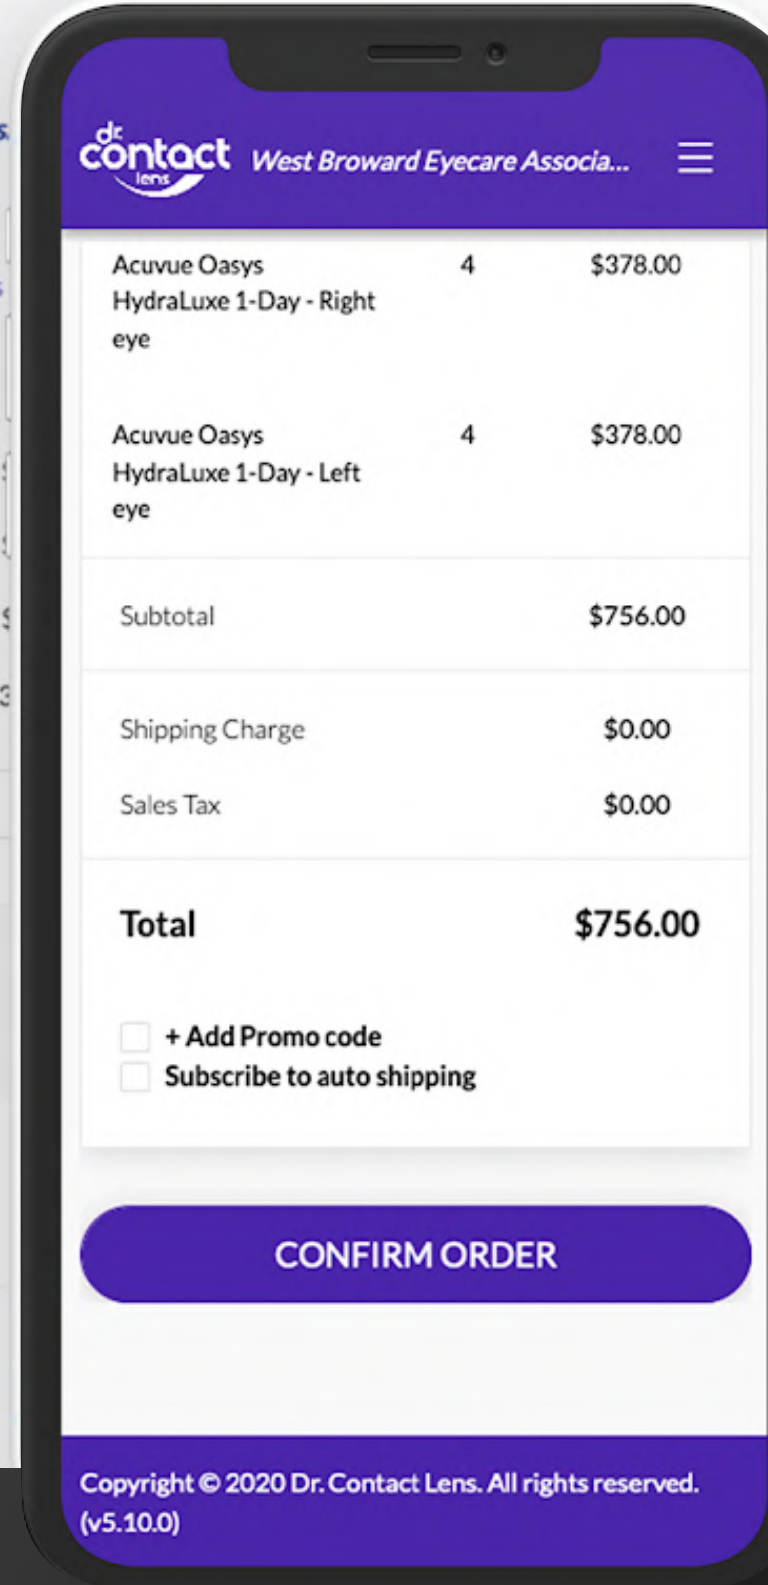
dr. contact lens West Broward Eyecare Associa...

| | | |
|---|---|---|
| Acuvue Oasys HydraLuxe 1-Day - Right eye | 4 | $378.00 |
| Acuvue Oasys HydraLuxe 1-Day - Left eye | 4 | $378.00 |

| | |
|---|---|
| Subtotal | $756.00 |
| Shipping Charge | $0.00 |
| Sales Tax | $0.00 |
| Total | $756.00 |

+ Add Promo code
Subscribe to auto shipping

CONFIRM ORDER

Copyright © 2020 Dr. Contact Lens. All rights reserved. (v5.10.0)